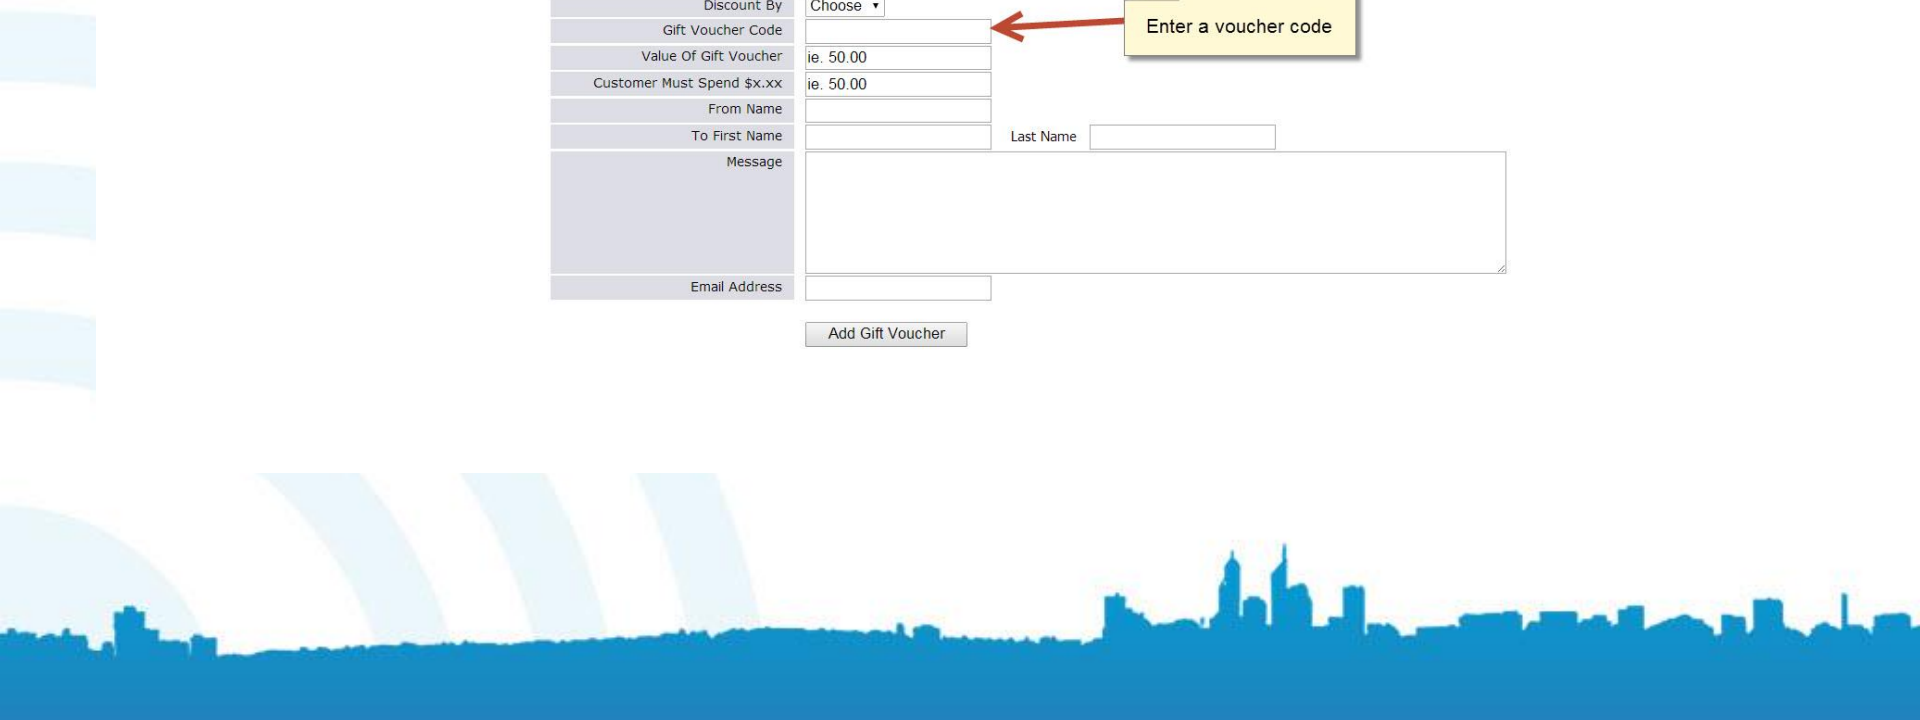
Discount By Choose

Gift Voucher Code

Enter a voucher code

Value Of Gift Voucher ie. 50.00

Customer Must Spend $x.xx ie. 50.00

From Name

To First Name Last Name

Message

Email Address

Add Gift Voucher